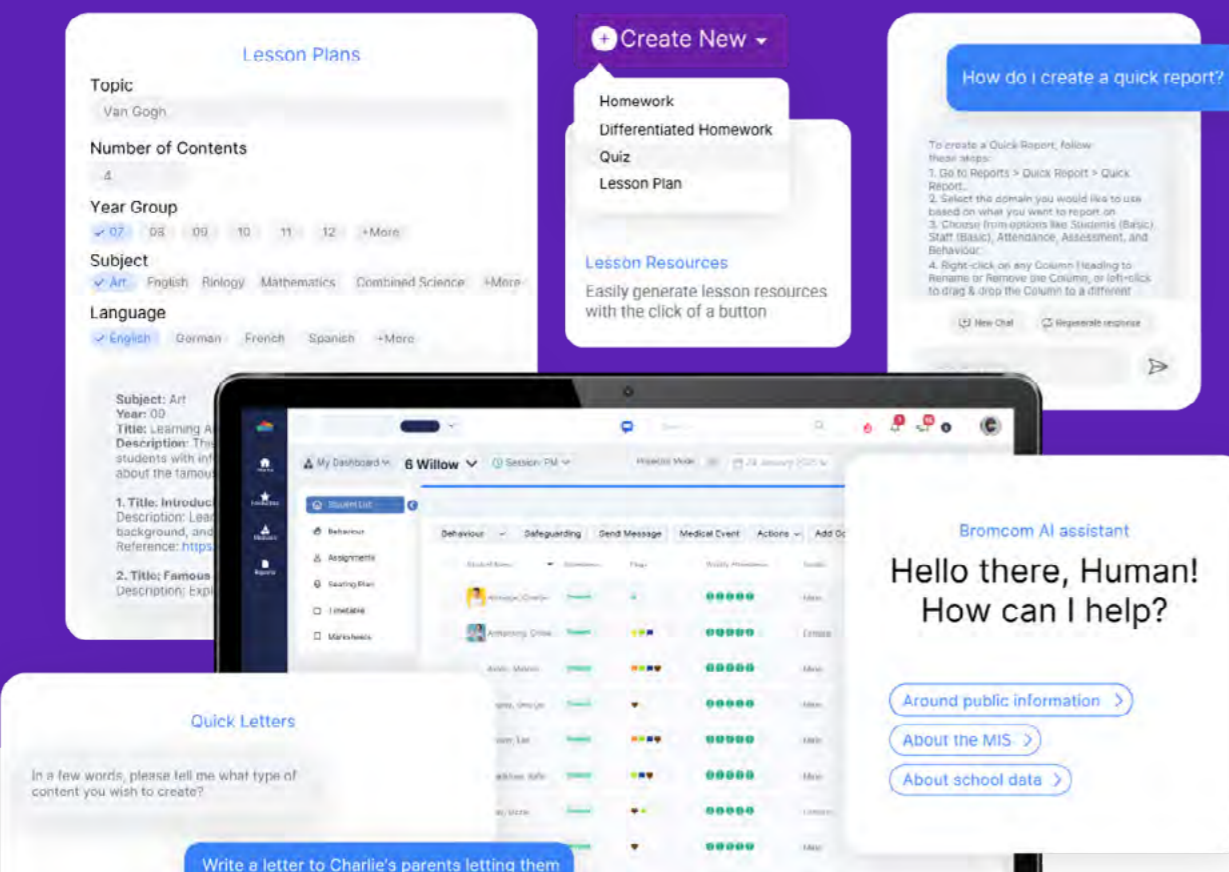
Lesson Plans

Topic
Van Gogh

Number of Contents
4

Year Group
07 08 09 10 11 12 +More

Subject
Art English Biology Mathematics Combined Science +More

Language
English German French Spanish +More

Subject: Art
Year: 00
Title: Learning A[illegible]
Description: Thi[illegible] students with inf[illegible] about the famou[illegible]

1. Title: Introduc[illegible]
Description: Lea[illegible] background, and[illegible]
Reference: https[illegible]

2. Title: Famous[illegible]
Description: Expl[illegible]

Create New

Homework
Differentiated Homework
Quiz
Lesson Plan

Lesson Resources
Easily generate lesson resources with the click of a button

How do i create a quick report?

To create a Quick Report, follow these steps:
1. Go to Reports > Quick Report > Quick Report.
2. Select the domain you would like to use based on what you want to report on
3. Choose from options like Students (Basic), Staff (Basic), Attendance, Assessment, and Behaviour.
4. Right-click on any Column Heading to Rename or Remove the Column, or left-click to drag & drop the Column to a different

New Chat Regenerate response

My Dashboard 6 Willow Session: PM
Student List
Behaviour
Assignments
Seating Plan
Timetable
Marksheets
Behaviour Safeguarding Send Message Medical Event Actions Add

Bromcom AI assistant
Hello there, Human! How can I help?
Around public information
About the MIS
About school data

Quick Letters
In a few words, please tell me what type of content you wish to create?

Write a letter to Charlie's parents letting them